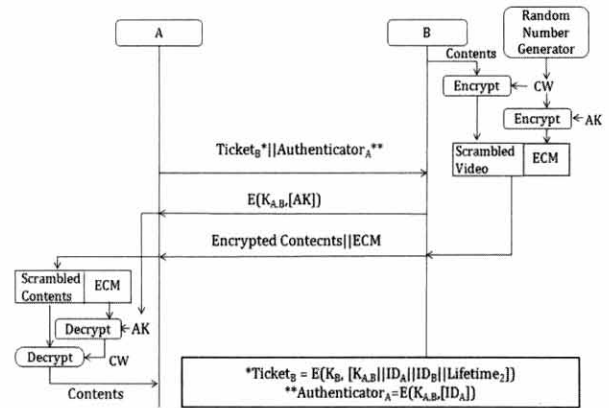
A

B

Random Number Generator

Contents

Encrypt

CW

Encrypt

AK

Ticket$_B$*||Authenticator$_A$**

Scrambled Video

ECM

E(K$_{A,B}$,[AK])

Encrypted Contecnts||ECM

Scrambled Contents

ECM

Decrypt

AK

Decrypt

CW

Contents

*Ticket$_B$ = E(K$_B$, [K$_{A,B}$||ID$_A$||ID$_B$||Lifetime$_2$])
**Authenticator$_A$=E(K$_{A,B}$,[ID$_A$])